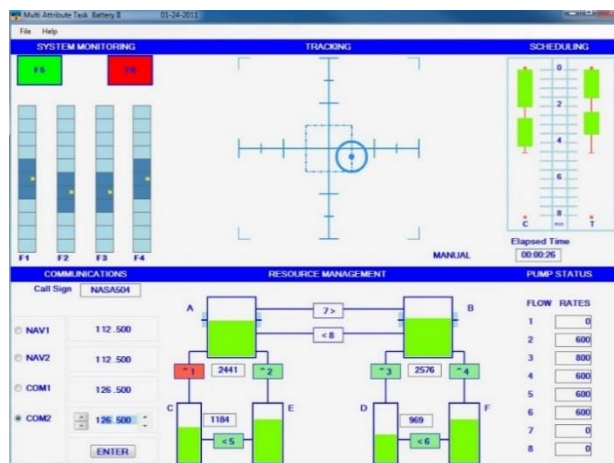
Multi Attribute Task Battery II 01-24-2011

File Help

SYSTEM MONITORING

F5 F6

F1 F2 F3 F4

TRACKING

MANUAL

SCHEDULING

0
2
4
6
8
C min T

Elapsed Time
00:00:26

COMMUNICATIONS

Call Sign NASA504

NAV1 112.500
NAV2 112.500
COM1 126.500
COM2 126.500

ENTER

RESOURCE MANAGEMENT

A B
7>
<8
^1 2441 ^2
^3 2576 ^4
C 1184 E
D 969 F
<5
<6

PUMP STATUS

FLOW RATES

| | |
|---|---|
| 1 | 0 |
| 2 | 600 |
| 3 | 800 |
| 4 | 600 |
| 5 | 600 |
| 6 | 600 |
| 7 | 0 |
| 8 | 0 |